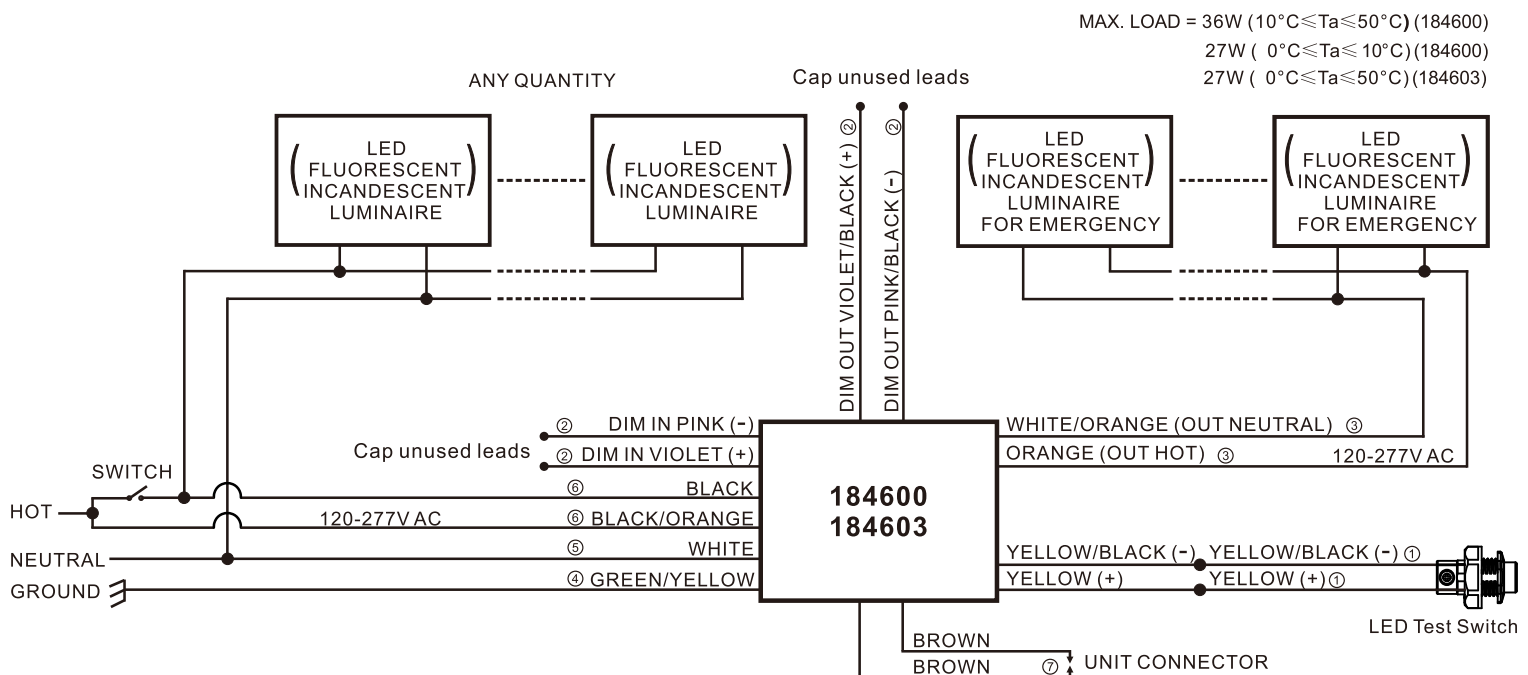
MAX. LOAD = 36W (10°C≤Ta≤50°C) (184600)
27W ( 0°C≤Ta≤ 10°C) (184600)
27W ( 0°C≤Ta≤50°C) (184603)

ANY QUANTITY

Cap unused leads

LED FLUORESCENT INCANDESCENT LUMINAIRE

LED FLUORESCENT INCANDESCENT LUMINAIRE

DIM OUT VIOLET/BLACK (+) ②

DIM OUT PINK/BLACK (-) ②

LED FLUORESCENT INCANDESCENT LUMINAIRE FOR EMERGENCY

LED FLUORESCENT INCANDESCENT LUMINAIRE FOR EMERGENCY

② DIM IN PINK (-)

Cap unused leads

② DIM IN VIOLET (+)

WHITE/ORANGE (OUT NEUTRAL) ③

ORANGE (OUT HOT) ③

120-277V AC

SWITCH

HOT

⑥ BLACK

120-277V AC

⑥ BLACK/ORANGE

184600
184603

NEUTRAL

⑤ WHITE

GROUND

④ GREEN/YELLOW

YELLOW/BLACK (-) YELLOW/BLACK (-) ①

YELLOW (+) YELLOW (+) ①

LED Test Switch

BROWN

BROWN

⑦ UNIT CONNECTOR